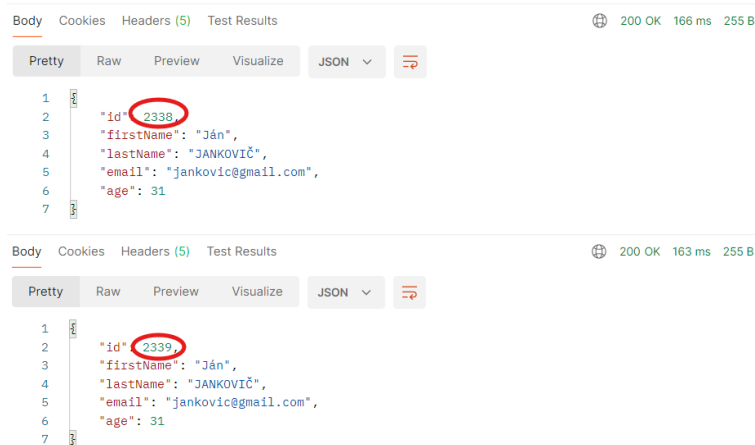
Body Cookies Headers (5) Test Results 200 OK 166 ms 255 B

Pretty Raw Preview Visualize JSON

1 {
2 "id": 2338,
3 "firstName": "Ján",
4 "lastName": "JANKOVIČ",
5 "email": "jankovic@gmail.com",
6 "age": 31
7 }

Body Cookies Headers (5) Test Results 200 OK 163 ms 255 B

Pretty Raw Preview Visualize JSON

1 {
2 "id": 2339,
3 "firstName": "Ján",
4 "lastName": "JANKOVIČ",
5 "email": "jankovic@gmail.com",
6 "age": 31
7 }